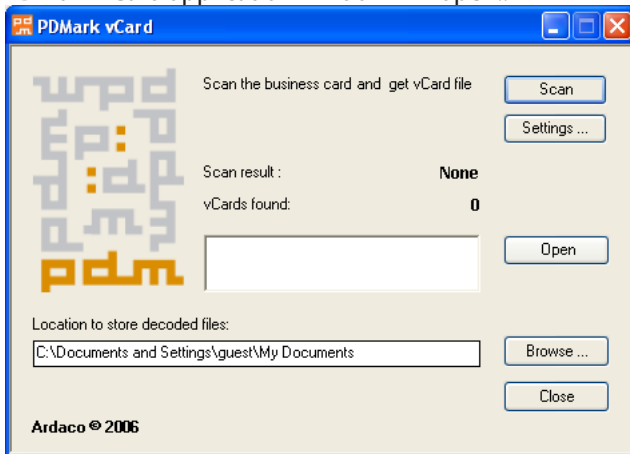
PDMark vCard

Scan the business card and get vCard file

Scan

Settings ...

Scan result : None

vCards found: 0

Open

Location to store decoded files:

C:\Documents and Settings\guest\My Documents

Browse ...

Close

Ardaco © 2006